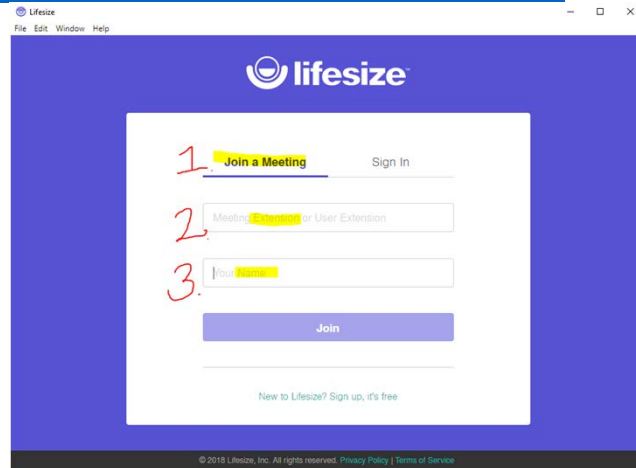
Lifesize
File Edit Window Help

lifesize

1. Join a Meeting
Sign In

2. Meeting Extension or User Extension

3. Your Name

Join

New to Lifesize? Sign up, it's free

© 2018 Lifesize, Inc. All rights reserved. Privacy Policy | Terms of Service